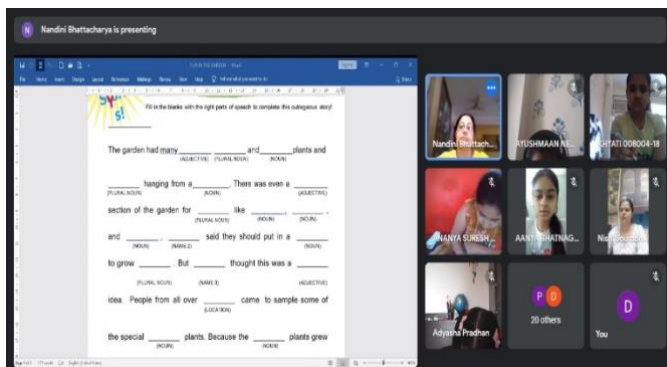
N Nandini Bhattacharya is presenting

Fill in the blanks with the right parts of speech to complete this outrageous story!

The garden had many _______ _______ and _______ plants and
(ADJECTIVE) (PLURAL NOUN) (NOUN)

_______ hanging from a _______. There was even a _______
(PLURAL NOUN) (NOUN) (ADJECTIVE)

section of the garden for _______ like _______, _______,
(PLURAL NOUN) (NOUN) (NOUN)

and _______. _______ said they should put in a _______
(NOUN) (NAME 2) (NOUN)

to grow _______. But _______ thought this was a _______
(PLURAL NOUN) (NAME 3) (NOUN)

idea. People from all over _______ came to sample some of
(LOCATION)

the special _______ plants. Because the _______ plants grew
(NOUN) (NOUN)

Nandini Bhattach...
AYUSHMAAN NE...
HATI 008004-18
ANANYA SURESH
AANYA BHATNAG...
Ni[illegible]
Adyasha Pradhan
P D
20 others
D
You